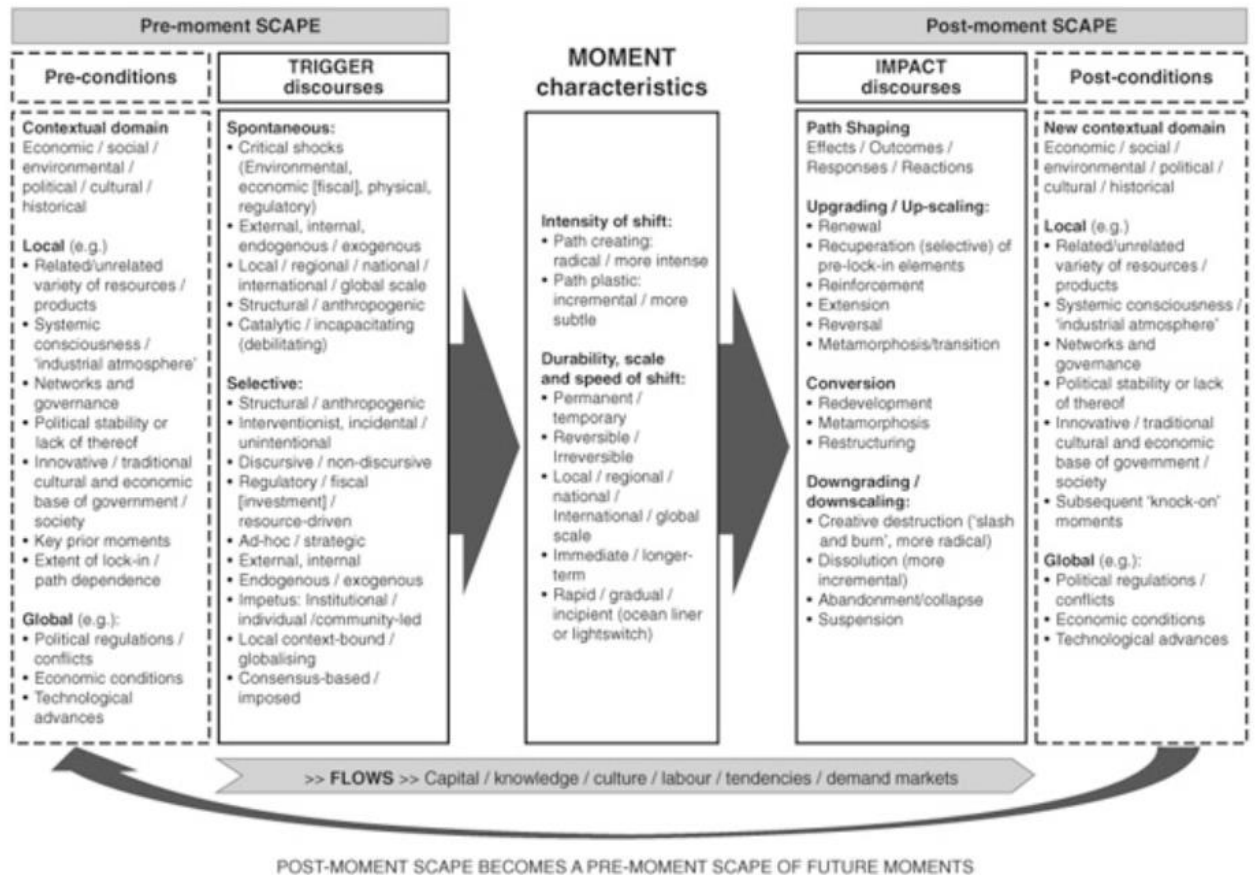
Pre-moment SCAPE

Pre-conditions

Contextual domain
Economic / social / environmental / political / cultural / historical

Local (e.g.)
• Related/unrelated variety of resources / products
• Systemic consciousness / 'industrial atmosphere'
• Networks and governance
• Political stability or lack of thereof
• Innovative / traditional cultural and economic base of government / society
• Key prior moments
• Extent of lock-in / path dependence

Global (e.g.):
• Political regulations / conflicts
• Economic conditions
• Technological advances

TRIGGER discourses

Spontaneous:
• Critical shocks (Environmental, economic [fiscal], physical, regulatory)
• External, internal, endogenous / exogenous
• Local / regional / national / international / global scale
• Structural / anthropogenic
• Catalytic / incapacitating (debilitating)

Selective:
• Structural / anthropogenic
• Interventionist, incidental / unintentional
• Discursive / non-discursive
• Regulatory / fiscal [investment] / resource-driven
• Ad-hoc / strategic
• External, internal
• Endogenous / exogenous
• Impetus: Institutional / individual /community-led
• Local context-bound / globalising
• Consensus-based / imposed

MOMENT characteristics

Intensity of shift:
• Path creating: radical / more intense
• Path plastic: incremental / more subtle

Durability, scale and speed of shift:
• Permanent / temporary
• Reversible / Irreversible
• Local / regional / national / International / global scale
• Immediate / longer-term
• Rapid / gradual / incipient (ocean liner or lightswitch)

Post-moment SCAPE

IMPACT discourses

Path Shaping
Effects / Outcomes / Responses / Reactions

Upgrading / Up-scaling:
• Renewal
• Recuperation (selective) of pre-lock-in elements
• Reinforcement
• Extension
• Reversal
• Metamorphosis/transition

Conversion
• Redevelopment
• Metamorphosis
• Restructuring

Downgrading / downscaling:
• Creative destruction ('slash and burn', more radical)
• Dissolution (more incremental)
• Abandonment/collapse
• Suspension

Post-conditions

New contextual domain
Economic / social / environmental / political / cultural / historical

Local (e.g.)
• Related/unrelated variety of resources / products
• Systemic consciousness / 'industrial atmosphere'
• Networks and governance
• Political stability or lack of thereof
• Innovative / traditional cultural and economic base of government / society
• Subsequent 'knock-on' moments

Global (e.g.):
• Political regulations / conflicts
• Economic conditions
• Technological advances

>> FLOWS >> Capital / knowledge / culture / labour / tendencies / demand markets

POST-MOMENT SCAPE BECOMES A PRE-MOMENT SCAPE OF FUTURE MOMENTS